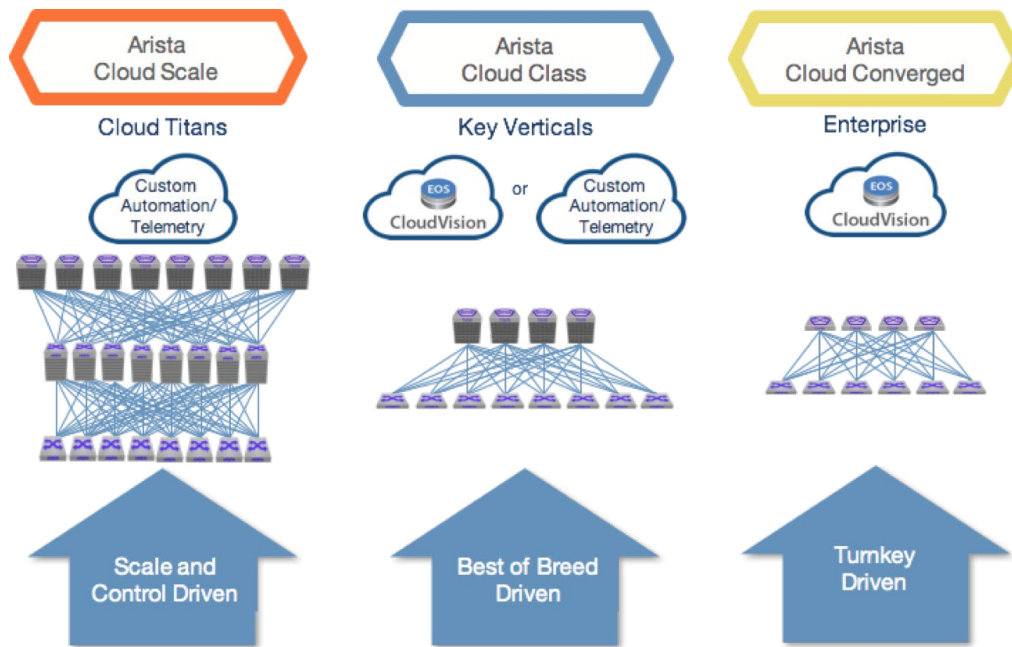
Arista Cloud Scale

Arista Cloud Class

Arista Cloud Converged

Cloud Titans

Key Verticals

Enterprise

Custom Automation/ Telemetry

EOS CloudVision

or

Custom Automation/ Telemetry

EOS CloudVision

Scale and Control Driven

Best of Breed Driven

Turnkey Driven